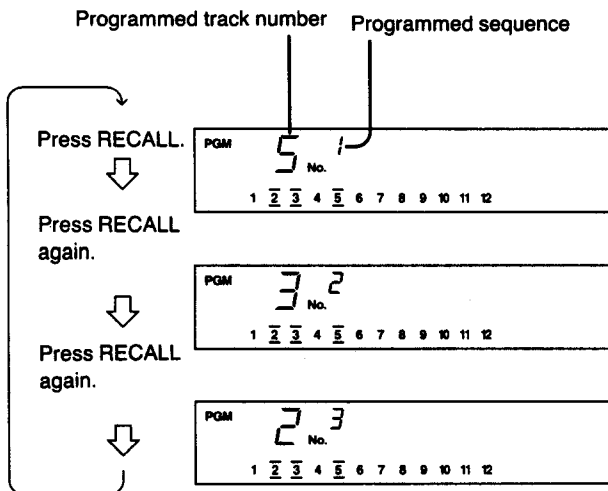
Programmed track number

Programmed sequence

Press RECALL.

PGM 5 No. 1

1 2 3 4 5 6 7 8 9 10 11 12

Press RECALL again.

PGM 3 No. 2

1 2 3 4 5 6 7 8 9 10 11 12

Press RECALL again.

PGM 2 No. 3

1 2 3 4 5 6 7 8 9 10 11 12